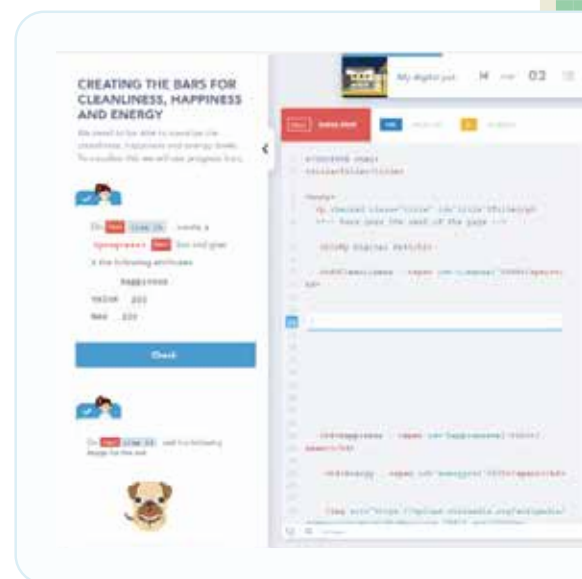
CREATING THE BARS FOR CLEANLINESS, HAPPINESS AND ENERGY

We need to be able to visualize the cleanliness, happiness and energy levels. To visualize this we will use progress bars.

On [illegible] line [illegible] create a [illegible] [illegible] line and give it the following attributes:

happiness
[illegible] 200
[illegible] 220

Check

On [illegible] line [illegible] add the following image for the pet:

My digital pet

03

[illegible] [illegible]

<!DOCTYPE html>
<title>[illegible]</title>

<body>
<p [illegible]
<!-- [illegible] -->

<h1>My Digital Pet</h1>

<br>Cleanliness: <span id="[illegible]">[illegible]</span>
<br>

<br>Happiness: <span id="happiness">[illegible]</span>
<br>

<br>Energy: <span id="energy">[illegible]</span>

<img src="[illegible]"